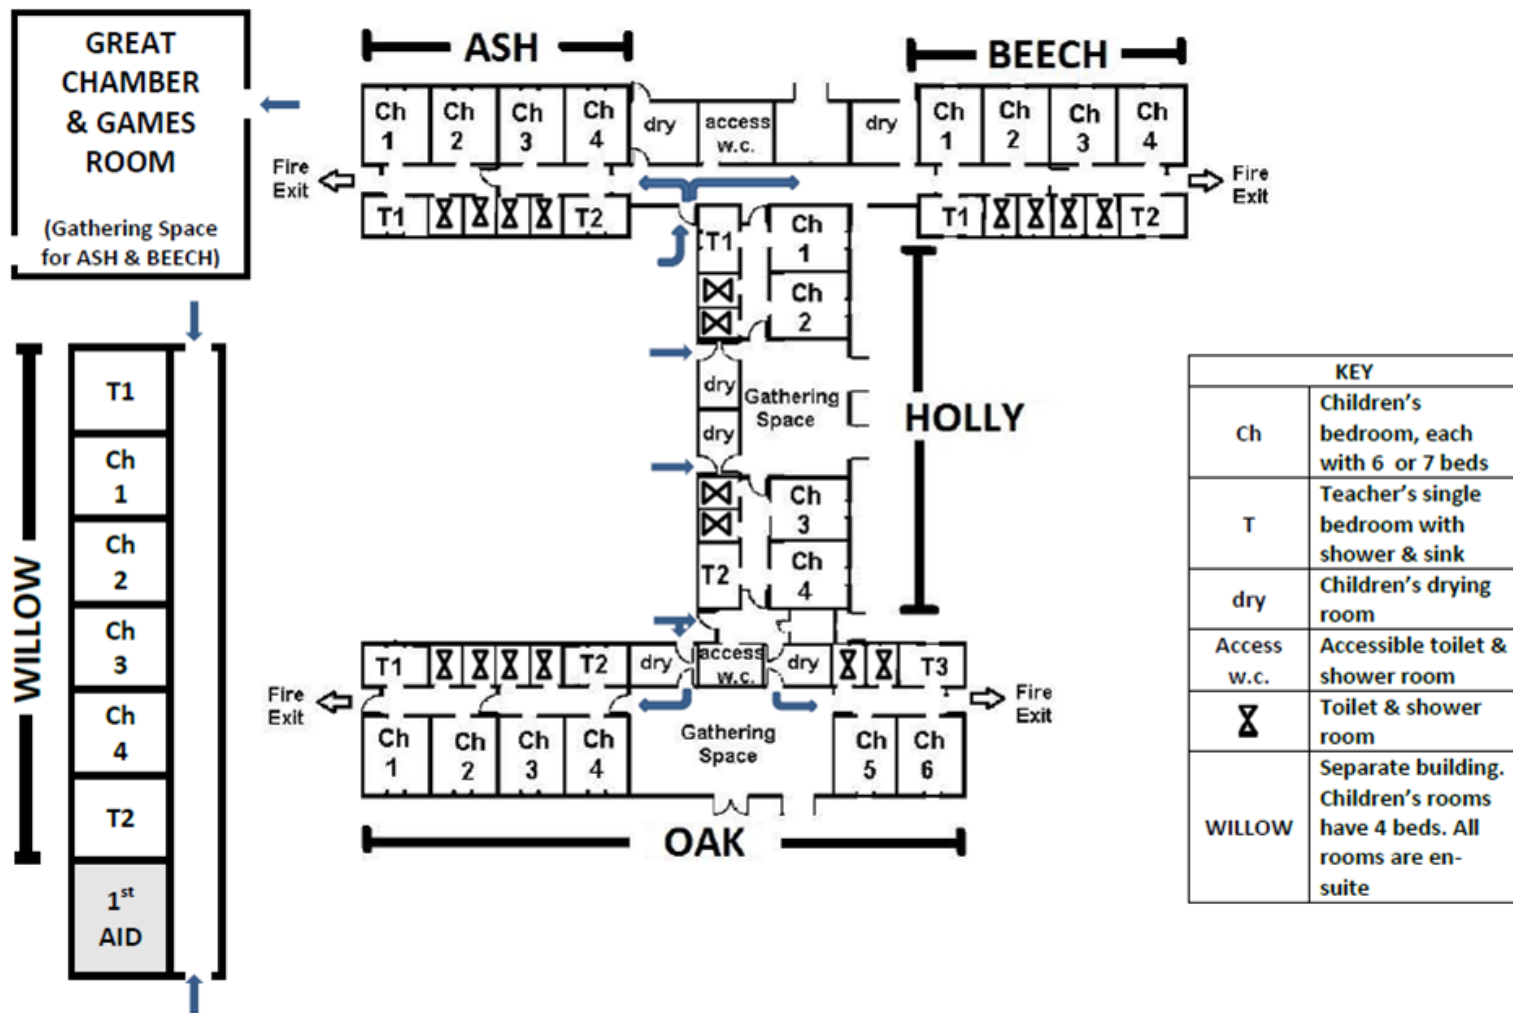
GREAT CHAMBER & GAMES ROOM

(Gathering Space for ASH & BEECH)

ASH

Ch 1
Ch 2
Ch 3
Ch 4
dry
access w.c.
dry

BEECH

Ch 1
Ch 2
Ch 3
Ch 4

Fire Exit

T1
T2

Fire Exit

T1
T2

T1
Ch 1
Ch 2
dry
Gathering Space
dry
Ch 3
Ch 4
T2

HOLLY

WILLOW

T1
Ch 1
Ch 2
Ch 3
Ch 4
T2
1$^{st}$ AID

T1
T2
dry
access w.c.
dry
T3

Fire Exit

Fire Exit

Ch 1
Ch 2
Ch 3
Ch 4
Gathering Space
Ch 5
Ch 6

OAK

| KEY | |
|---|---|
| Ch | Children's bedroom, each with 6 or 7 beds |
| T | Teacher's single bedroom with shower & sink |
| dry | Children's drying room |
| Access w.c. | Accessible toilet & shower room |
| ⧗ | Toilet & shower room |
| WILLOW | Separate building. Children's rooms have 4 beds. All rooms are en-suite |